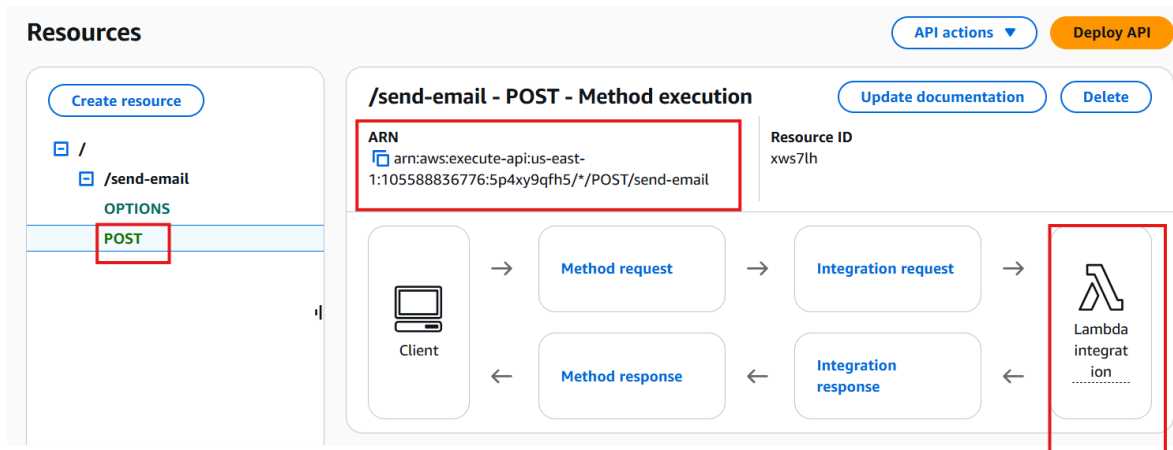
Resources

API actions ▼

Deploy API

Create resource

/

/send-email

OPTIONS

POST

/send-email - POST - Method execution

Update documentation

Delete

ARN

arn:aws:execute-api:us-east-1:105588836776:5p4xy9qfh5/*/POST/send-email

Resource ID

xws7lh

Client

→

Method request

→

Integration request

→

Lambda integration

←

Method response

←

Integration response

←